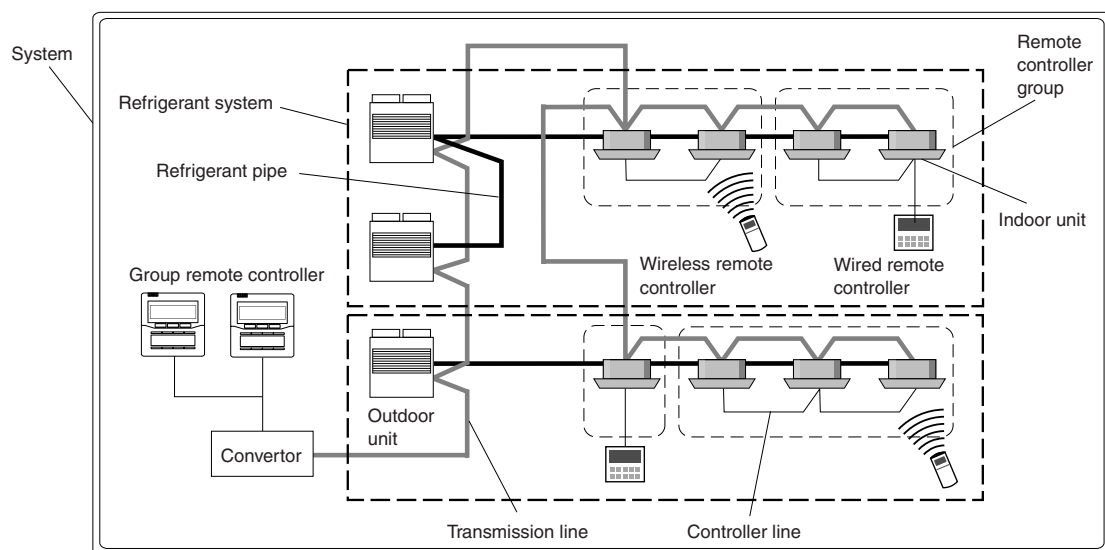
System

Refrigerant system

Refrigerant pipe

Remote controller group

Indoor unit

Wireless remote controller

Wired remote controller

Group remote controller

Outdoor unit

Convertor

Transmission line

Controller line